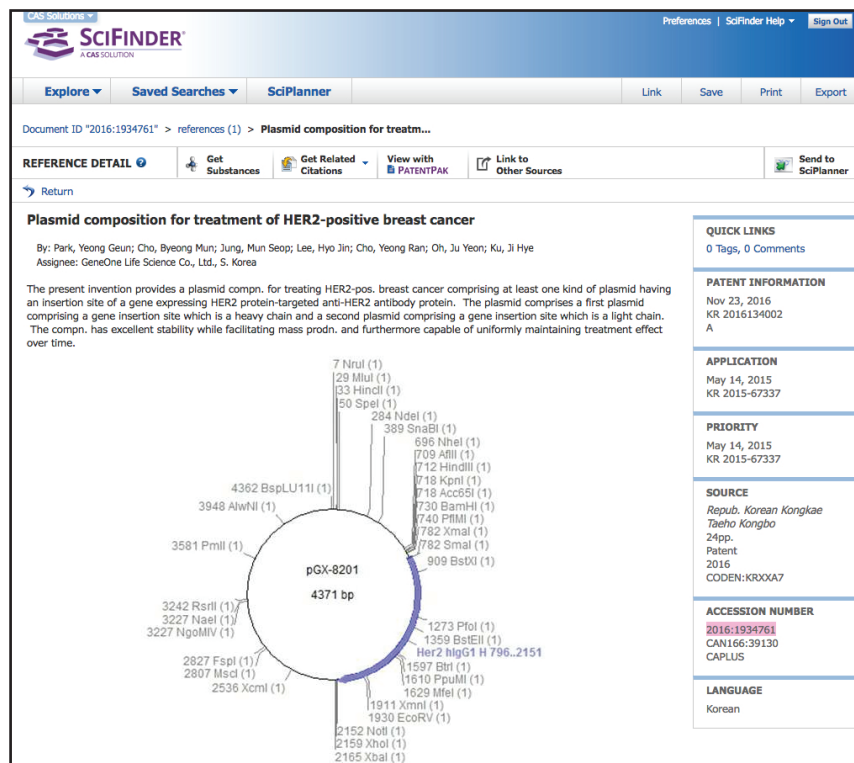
CAS Solutions

SCIFINDER
A CAS SOLUTION

Preferences | SciFinder Help | Sign Out

Explore | Saved Searches | SciPlanner | Link | Save | Print | Export

Document ID "2016:1934761" > references (1) > Plasmid composition for treatm...

REFERENCE DETAIL | Get Substances | Get Related Citations | View with PATENTPAK | Link to Other Sources | Send to SciPlanner

Return

Plasmid composition for treatment of HER2-positive breast cancer

By: Park, Yeong Geun; Cho, Byeong Mun; Jung, Mun Seop; Lee, Hyo Jin; Cho, Yeong Ran; Oh, Ju Yeon; Ku, Ji Hye
Assignee: GeneOne Life Science Co., Ltd., S. Korea

The present invention provides a plasmid compn. for treating HER2-pos. breast cancer comprising at least one kind of plasmid having an insertion site of a gene expressing HER2 protein-targeted anti-HER2 antibody protein. The plasmid comprises a first plasmid comprising a gene insertion site which is a heavy chain and a second plasmid comprising a gene insertion site which is a light chain. The compn. has excellent stability while facilitating mass prodn. and furthermore capable of uniformly maintaining treatment effect over time.

7 NruI (1)
29 MluI (1)
33 HincII (1)
50 SpeI (1)
284 NdeI (1)
389 SnaBI (1)
696 NheI (1)
709 AflII (1)
712 HindIII (1)
718 KpnI (1)
718 Acc65I (1)
730 BamHI (1)
740 PflMI (1)
782 XmaI (1)
782 SmaI (1)
909 BstXI (1)
4362 BspLU11I (1)
3948 AlwNI (1)
3581 PmlI (1)
pGX-8201
4371 bp
3242 RsrII (1)
3227 NaeI (1)
3227 NgoMIV (1)
2827 FspI (1)
2807 MscI (1)
2536 XcmI (1)
1273 PfoI (1)
1359 BstEII (1)
Her2 hIgG1 H 796..2151
1597 BtrI (1)
1610 PpuMI (1)
1629 MfeI (1)
1911 XmnI (1)
1930 EcoRV (1)
2152 NotI (1)
2159 XhoI (1)
2165 XbaI (1)

QUICK LINKS
0 Tags, 0 Comments

PATENT INFORMATION
Nov 23, 2016
KR 2016134002
A

APPLICATION
May 14, 2015
KR 2015-67337

PRIORITY
May 14, 2015
KR 2015-67337

SOURCE
Repub. Korean Kongkae Taeho Kongbo
24pp.
Patent
2016
CODEN:KRXXA7

ACCESSION NUMBER
2016:1934761
CAN166:39130
CAPLUS

LANGUAGE
Korean